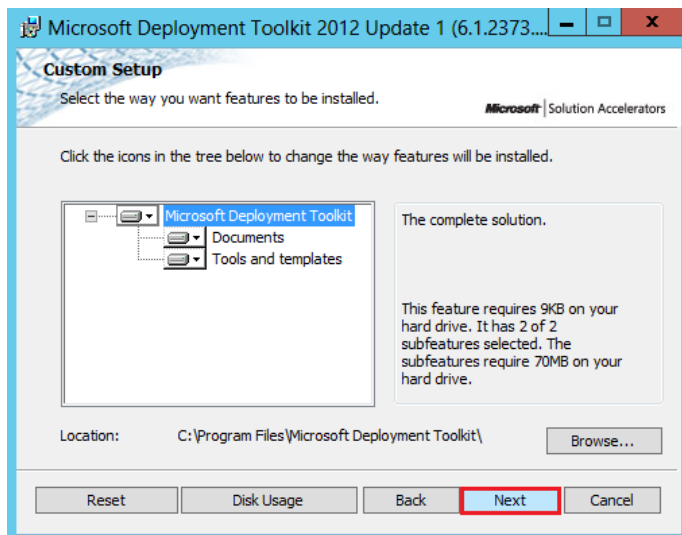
Microsoft Deployment Toolkit 2012 Update 1 (6.1.2373....

Custom Setup

Select the way you want features to be installed.

Microsoft | Solution Accelerators

Click the icons in the tree below to change the way features will be installed.

Microsoft Deployment Toolkit
Documents
Tools and templates

The complete solution.

This feature requires 9KB on your hard drive. It has 2 of 2 subfeatures selected. The subfeatures require 70MB on your hard drive.

Location: C:\Program Files\Microsoft Deployment Toolkit\

Browse...

Reset
Disk Usage
Back
Next
Cancel